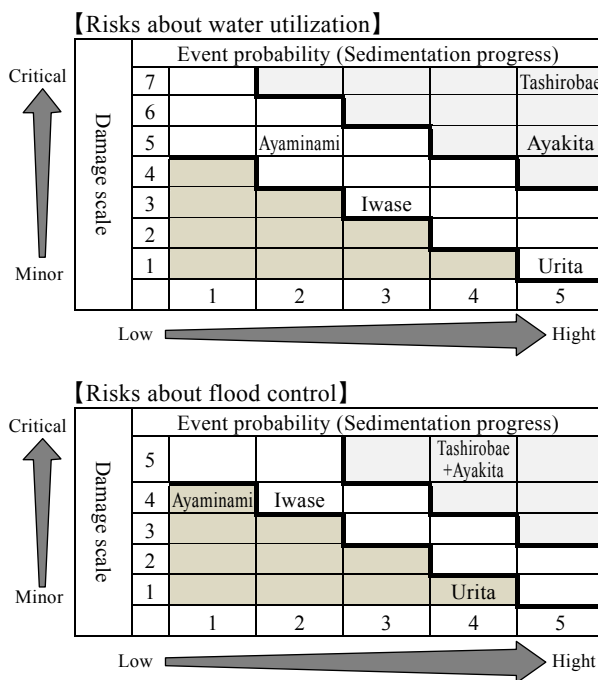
【Risks about water utilization】

Critical

Minor

Damage scale

| | Event probability (Sedimentation progress) | | | | |
|---|---|---|---|---|---|
| 7 | | | | | Tashirobae |
| 6 | | | | | |
| 5 | | Ayaminami | | | Ayakita |
| 4 | | | | | |
| 3 | | | Iwase | | |
| 2 | | | | | |
| 1 | | | | | Urita |
| | 1 | 2 | 3 | 4 | 5 |

Low

Hight

【Risks about flood control】

Critical

Minor

Damage scale

| | Event probability (Sedimentation progress) | | | | |
|---|---|---|---|---|---|
| 5 | | | | Tashirobae +Ayakita | |
| 4 | Ayaminami | Iwase | | | |
| 3 | | | | | |
| 2 | | | | | |
| 1 | | | | Urita | |
| | 1 | 2 | 3 | 4 | 5 |

Low

Hight